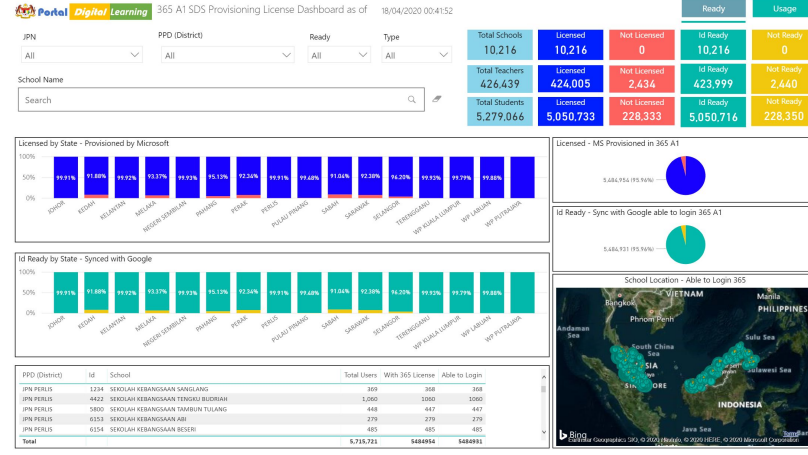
Portal Digital Learning 365 A1 SDS Provisioning License Dashboard as of 18/04/2020 00:41:52

Ready
Usage

JPN
All

PPD (District)
All

Ready
All

Type
All

School Name
Search

Total Schools
10,216

Licensed
10,216

Not Licensed
0

Id Ready
10,216

Not Ready
0

Total Teachers
426,439

Licensed
424,005

Not Licensed
2,434

Id Ready
423,999

Not Ready
2,440

Total Students
5,279,066

Licensed
5,050,733

Not Licensed
228,333

Id Ready
5,050,716

Not Ready
228,350

Licensed by State - Provisioned by Microsoft

100%
50%
0%

99.91% 91.88% 99.92% 93.37% 99.93% 95.13% 92.34% 99.91% 99.48% 91.04% 92.38% 96.20% 99.93% 99.79% 99.88%

JOHOR KEDAH KELANTAN MELAKA NEGERI SEMBILAN PAHANG PERAK PERLIS PULAU PINANG SABAH SARAWAK SELANGOR TERENGGANU WP KUALA LUMPUR WP LABUAN WP PUTRAJAYA

Licensed - MS Provisioned in 365 A1

5,484,954 (95.96%)

Id Ready by State - Synced with Google

100%
50%
0%

99.91% 91.88% 99.92% 93.37% 99.93% 95.13% 92.34% 99.91% 99.48% 91.04% 92.38% 96.20% 99.93% 99.79% 99.88%

JOHOR KEDAH KELANTAN MELAKA NEGERI SEMBILAN PAHANG PERAK PERLIS PULAU PINANG SABAH SARAWAK SELANGOR TERENGGANU WP KUALA LUMPUR WP LABUAN WP PUTRAJAYA

Id Ready - Sync with Google able to login 365 A1

5,484,931 (95.96%)

School Location - Able to Login 365

VIETNAM Bangkok Manila PHILIPPINES Phnom Penh Andaman Sea South China Sea Philippine Sea Celebes Sea Sulawesi Sea INDONESIA

| PPD (District) | Id | School | Total Users | With 365 License | Able to Login |
|---|---|---|---|---|---|
| JPN PERLIS | 1234 | SEKOLAH KEBANGSAAN SANGLANG | 369 | 368 | 368 |
| JPN PERLIS | 4422 | SEKOLAH KEBANGSAAN TENGKU BUDRIAH | 1,060 | 1060 | 1060 |
| JPN PERLIS | 5800 | SEKOLAH KEBANGSAAN TAMBUN TULANG | 448 | 447 | 447 |
| JPN PERLIS | 6153 | SEKOLAH KEBANGSAAN ABI | 279 | 279 | 279 |
| JPN PERLIS | 6154 | SEKOLAH KEBANGSAAN BESERI | 485 | 485 | 485 |
| Total | | | 5,715,721 | 5484954 | 5484931 |

Bing
Earthstar Geographics SIO, © 2020 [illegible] © 2020 HERE, © 2020 Microsoft Corporation